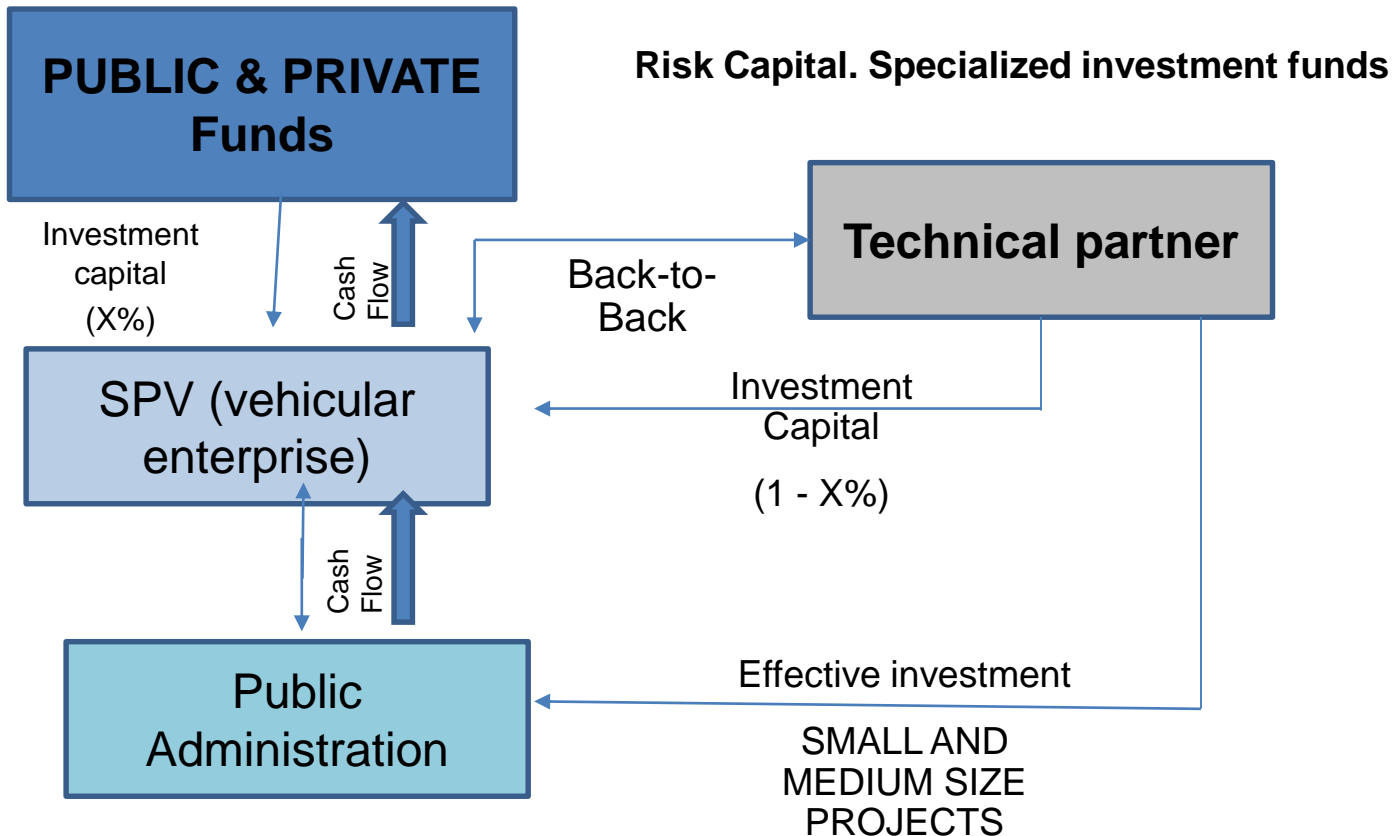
PUBLIC & PRIVATE Funds

Risk Capital. Specialized investment funds

Investment capital (X%)

Cash Flow

Back-to-Back

Technical partner

SPV (vehicular enterprise)

Investment Capital

(1 - X%)

Cash Flow

Public Administration

Effective investment

SMALL AND MEDIUM SIZE PROJECTS